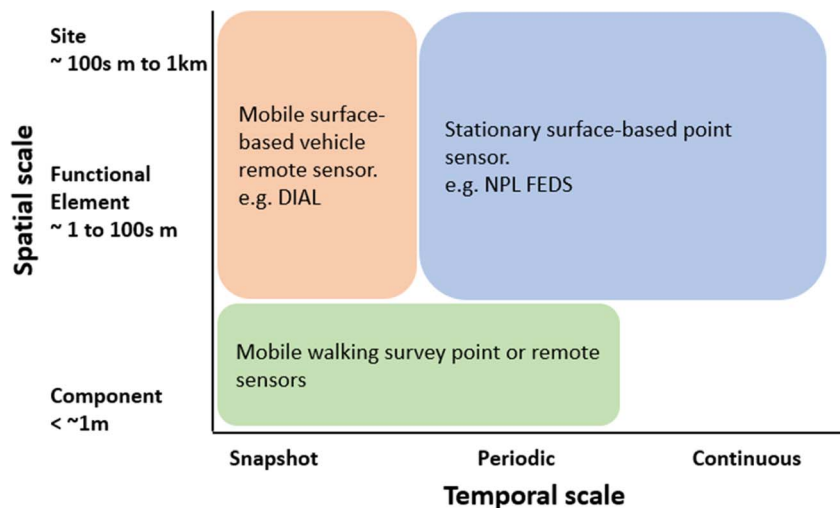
Site
~ 100s m to 1km

Functional Element
~ 1 to 100s m

Component
< ~1m

Spatial scale

Mobile surface-based vehicle remote sensor.
e.g. DIAL

Stationary surface-based point sensor.
e.g. NPL FEDS

Mobile walking survey point or remote sensors

Snapshot

Periodic

Continuous

Temporal scale